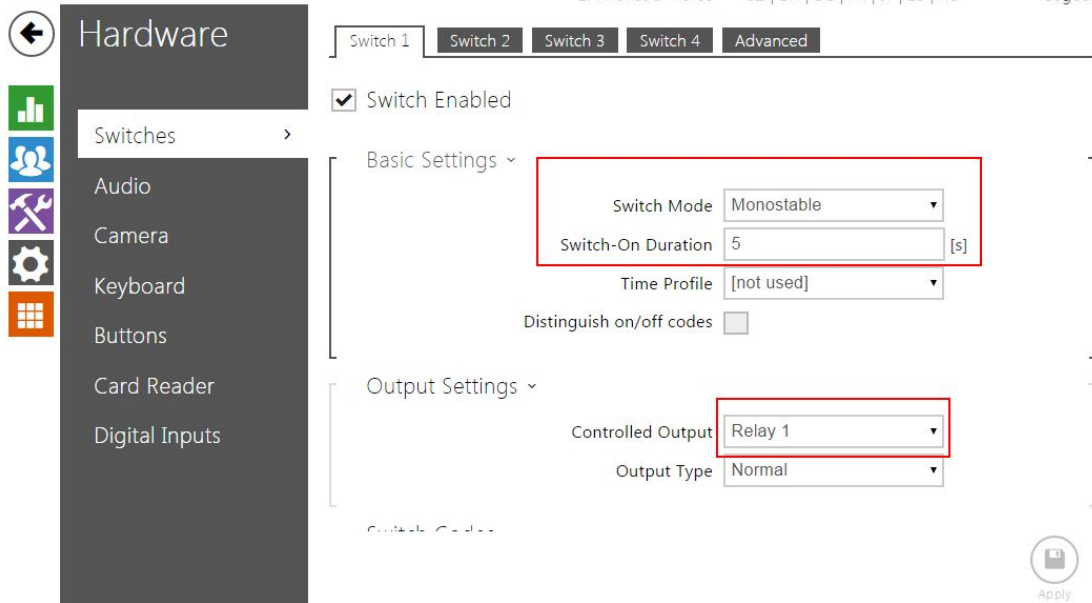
Hardware

Switches
Audio
Camera
Keyboard
Buttons
Card Reader
Digital Inputs

Switch 1 | Switch 2 | Switch 3 | Switch 4 | Advanced

Switch Enabled

Basic Settings

Switch Mode: Monostable
Switch-On Duration: 5 [s]
Time Profile: [not used]
Distinguish on/off codes

Output Settings

Controlled Output: Relay 1
Output Type: Normal

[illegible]

Apply